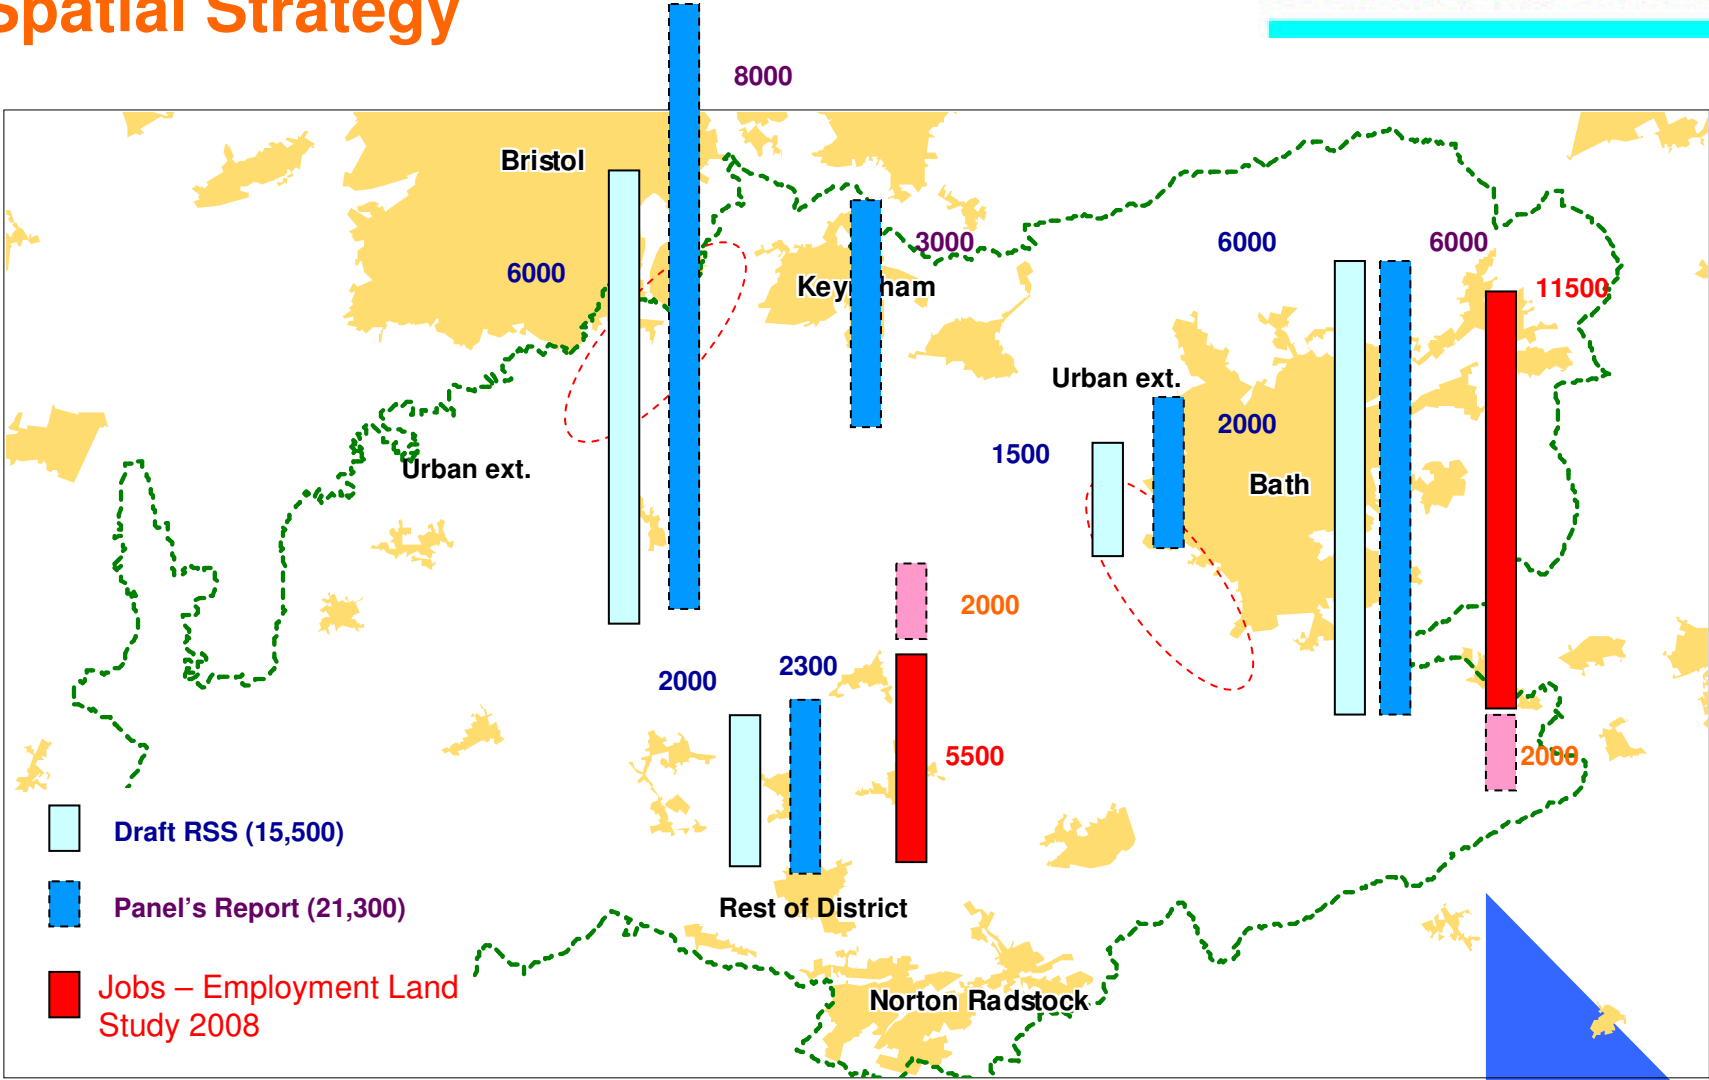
Spatial Strategy

8000

Bristol

6000

3000

Keynsham

6000

6000

11500

Urban ext.

2000

1500

Urban ext.

Bath

2000

2000

2300

5500

2000

Draft RSS (15,500)

Panel's Report (21,300)

Jobs – Employment Land Study 2008

Rest of District

Norton Radstock